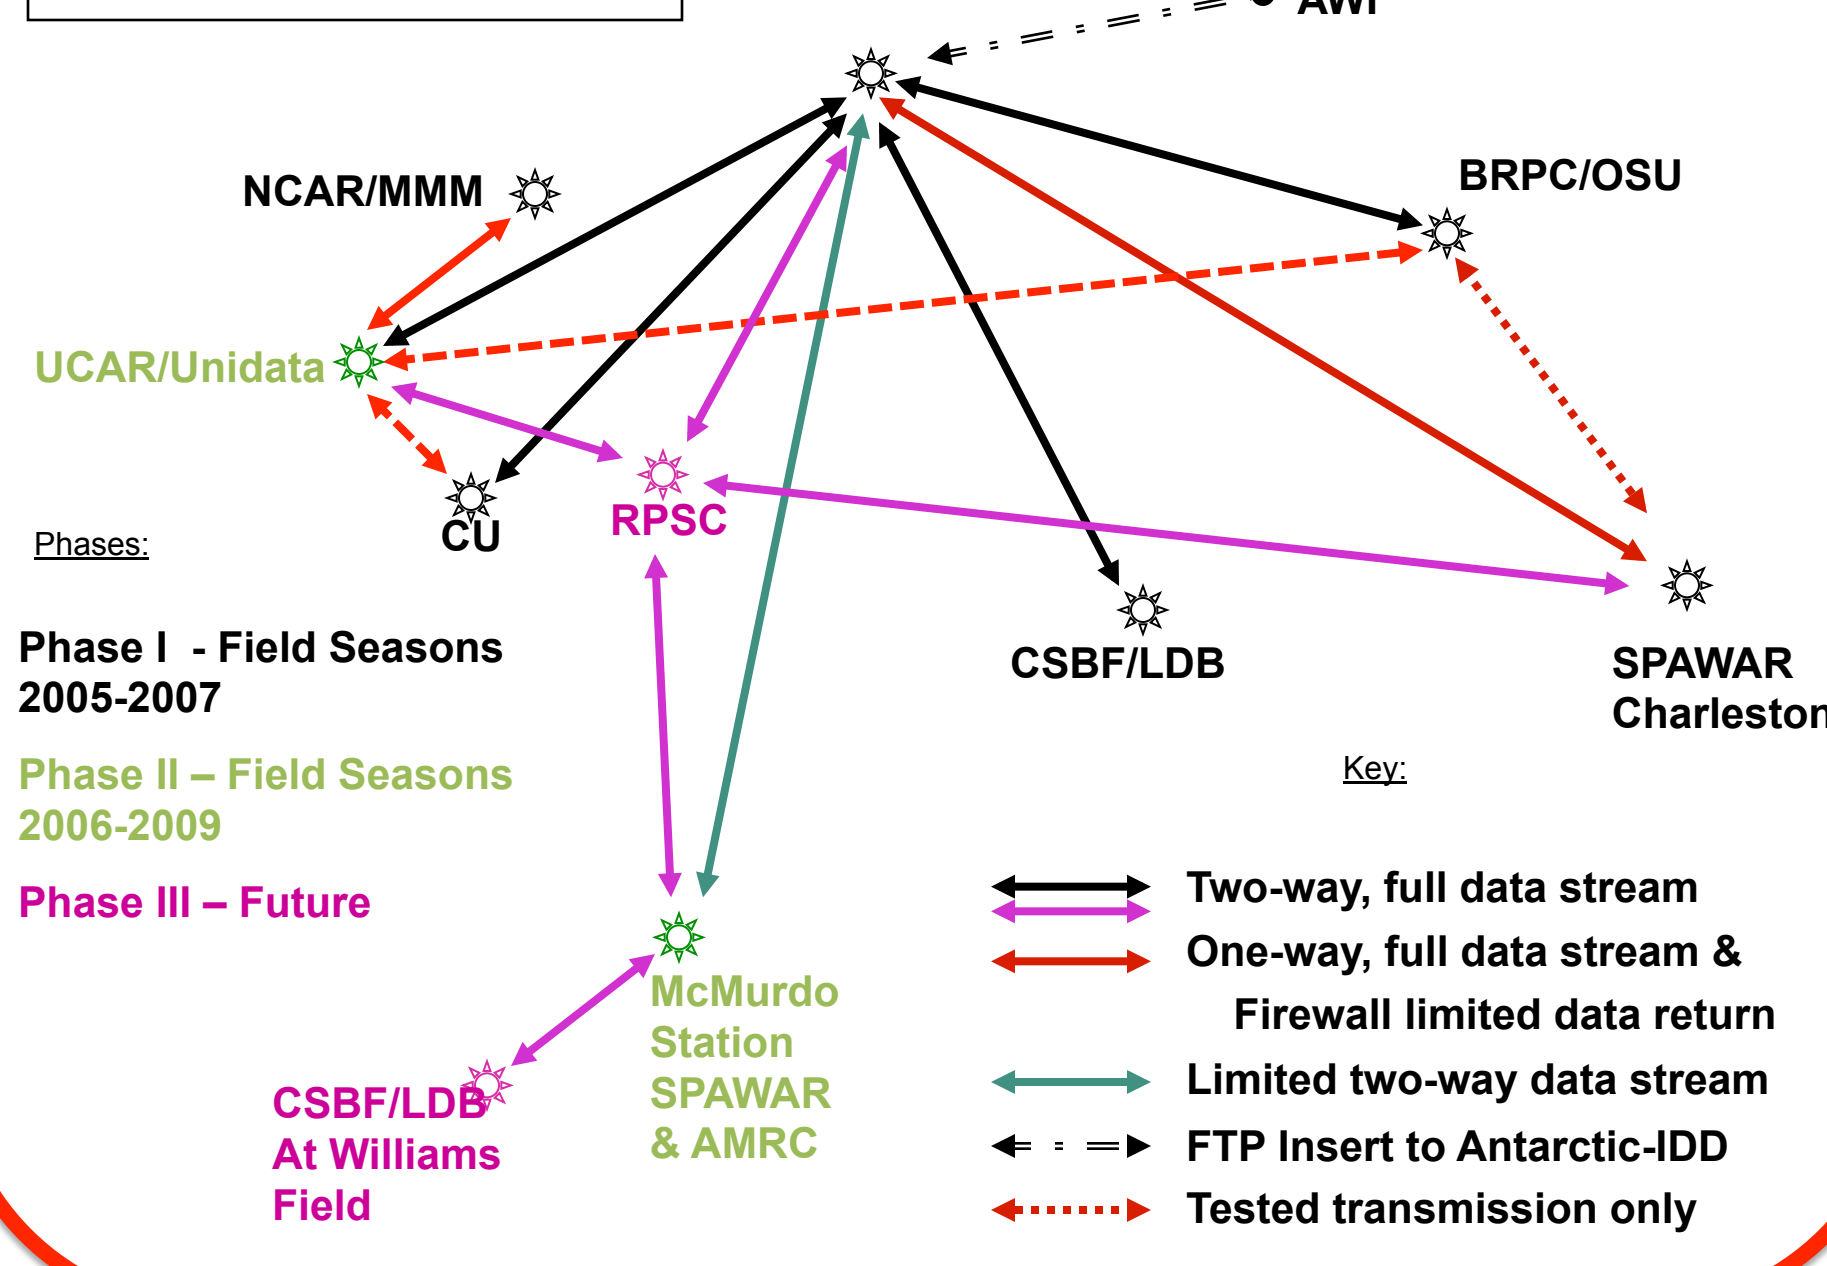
AWI

NCAR/MMM

BRPC/OSU

UCAR/Unidata

CU

RPSC

Phases:

Phase I - Field Seasons 2005-2007

Phase II – Field Seasons 2006-2009

Phase III – Future

CSBF/LDB

SPAWAR Charleston

Key:

McMurdo Station SPAWAR & AMRC

CSBF/LDB At Williams Field

Two-way, full data stream

One-way, full data stream & Firewall limited data return

Limited two-way data stream

FTP Insert to Antarctic-IDD

Tested transmission only